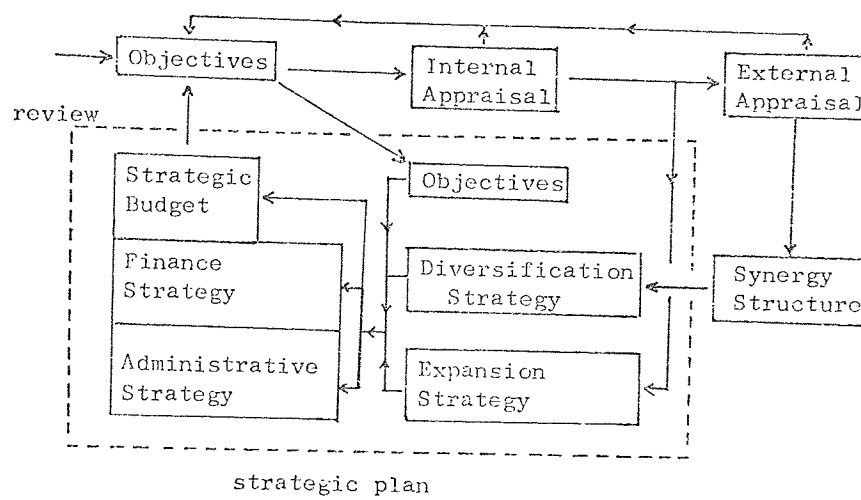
Objectives

Internal Appraisal

External Appraisal

review

Strategic Budget

Objectives

Finance Strategy

Diversification Strategy

Synergy Structure

Administrative Strategy

Expansion Strategy

strategic plan